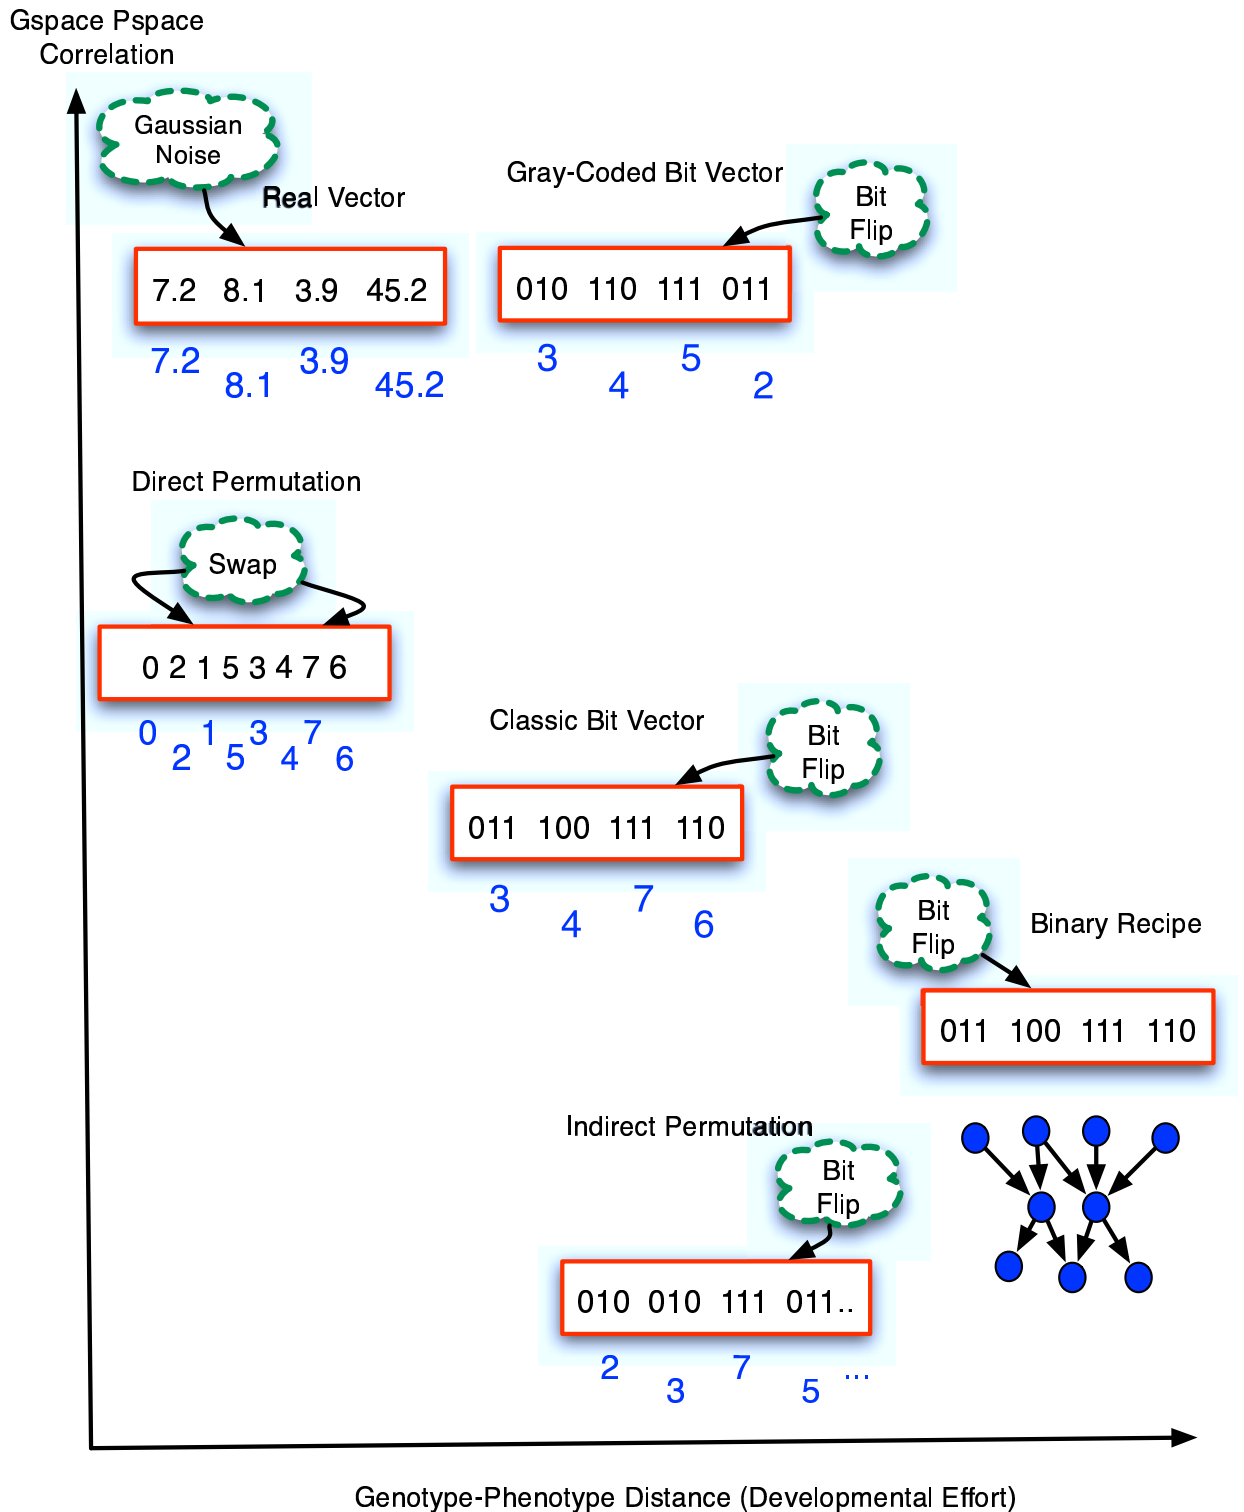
Gspace Pspace Correlation

Gaussian Noise

Real Vector

7.2 8.1 3.9 45.2

7.2 8.1 3.9 45.2

Gray-Coded Bit Vector

Bit Flip

010 110 111 011

3 4 5 2

Direct Permutation

Swap

0 2 1 5 3 4 7 6

0 2 1 5 3 4 7 6

Classic Bit Vector

Bit Flip

011 100 111 110

3 4 7 6

Bit Flip

Binary Recipe

011 100 111 110

Indirect Permutation

Bit Flip

010 010 111 011..

2 3 7 5 ...

Genotype-Phenotype Distance (Developmental Effort)